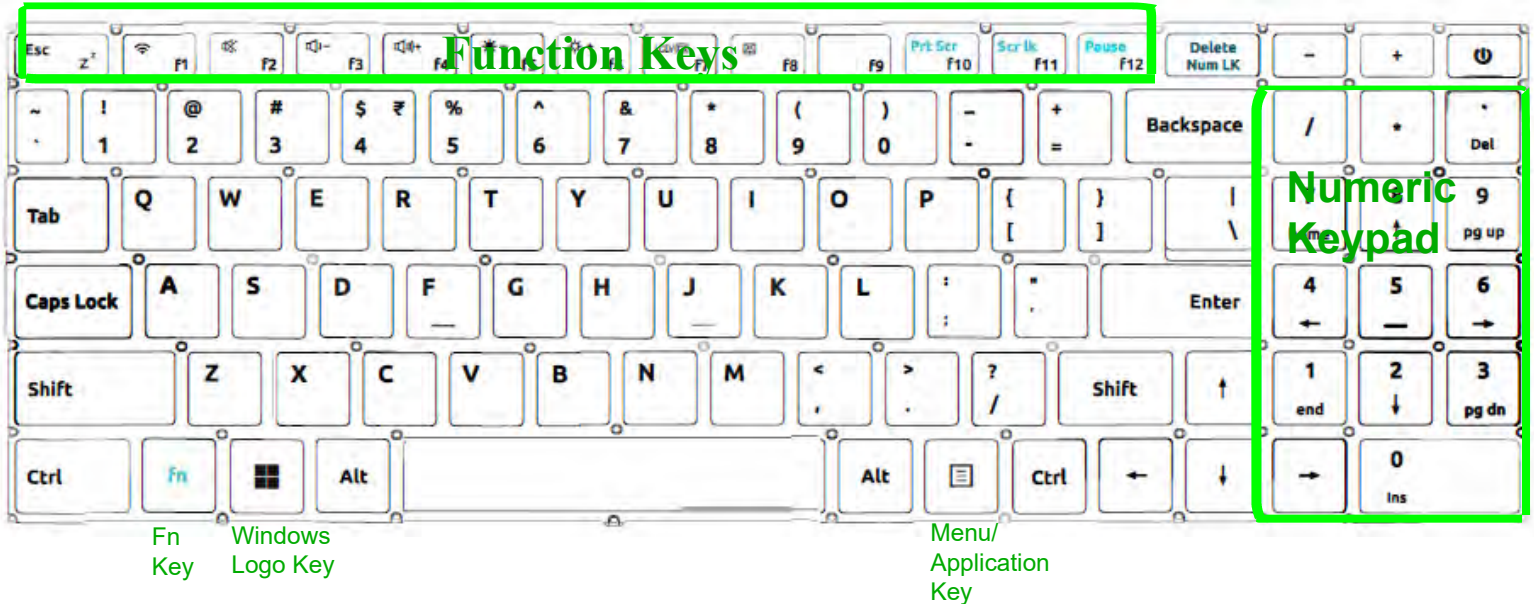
Function Keys

Esc z^z
F1
F2
F3
F4
F5
F6
F7
F8
F9
Prt Scr F10
Scr lk F11
Pause F12
Delete Num LK
–
+

~ `
! 1
@ 2
# 3
$ ₹ 4
% 5
^ 6
& 7
* 8
( 9
) 0
_ -
+ =
Backspace
/
*
Del

Tab
Q
W
E
R
T
Y
U
I
O
P
{ [
} ]
| \

Numeric Keypad
9 pg up

Caps Lock
A
S
D
F
G
H
J
K
L
: ;
" '
Enter
4 ←
5
6 →

Shift
Z
X
C
V
B
N
M
< ,
> .
? /
Shift
↑
1 end
2 ↓
3 pg dn

Ctrl
Fn
Alt
Alt
Ctrl
←
↓
→
0 Ins

Fn Key
Windows Logo Key
Menu/ Application Key